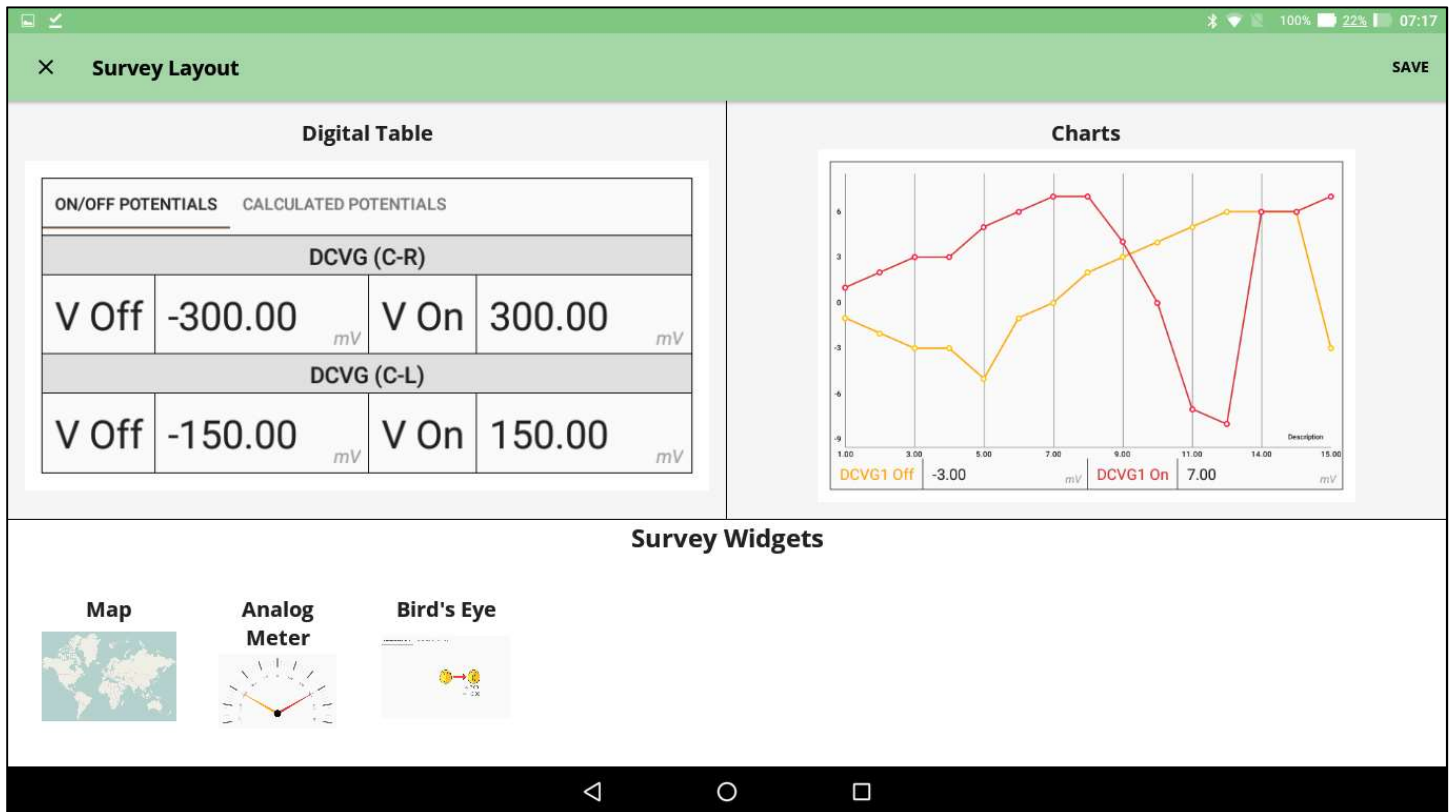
100% 22% 07:17

× Survey Layout SAVE

Digital Table

ON/OFF POTENTIALS CALCULATED POTENTIALS

| DCVG (C-R) | | | |
|---|---|---|---|
| V Off | -300.00 mV | V On | 300.00 mV |
| DCVG (C-L) | | | |
| V Off | -150.00 mV | V On | 150.00 mV |

Charts

6
3
0
-3
-6
-9
1.00 3.00 5.00 7.00 9.00 11.00 14.00 15.00
Description

DCVG1 Off -3.00 mV DCVG1 On 7.00 mV

Survey Widgets

Map

Analog Meter

Bird's Eye